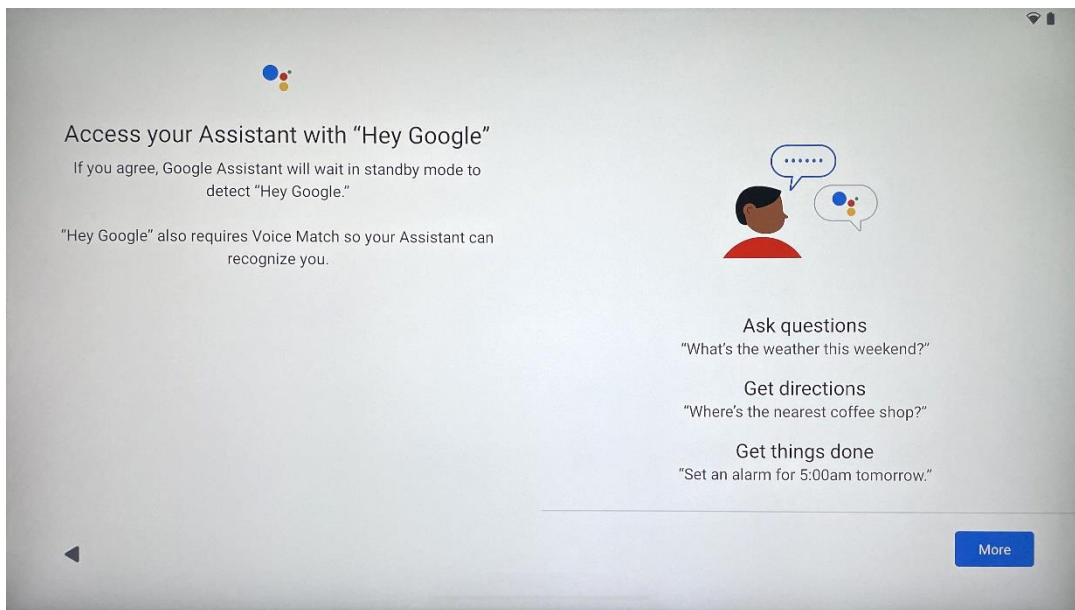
Access your Assistant with “Hey Google”

If you agree, Google Assistant will wait in standby mode to detect “Hey Google.”

“Hey Google” also requires Voice Match so your Assistant can recognize you.

••••••

Ask questions
“What’s the weather this weekend?”

Get directions
“Where’s the nearest coffee shop?”

Get things done
“Set an alarm for 5:00am tomorrow.”

More